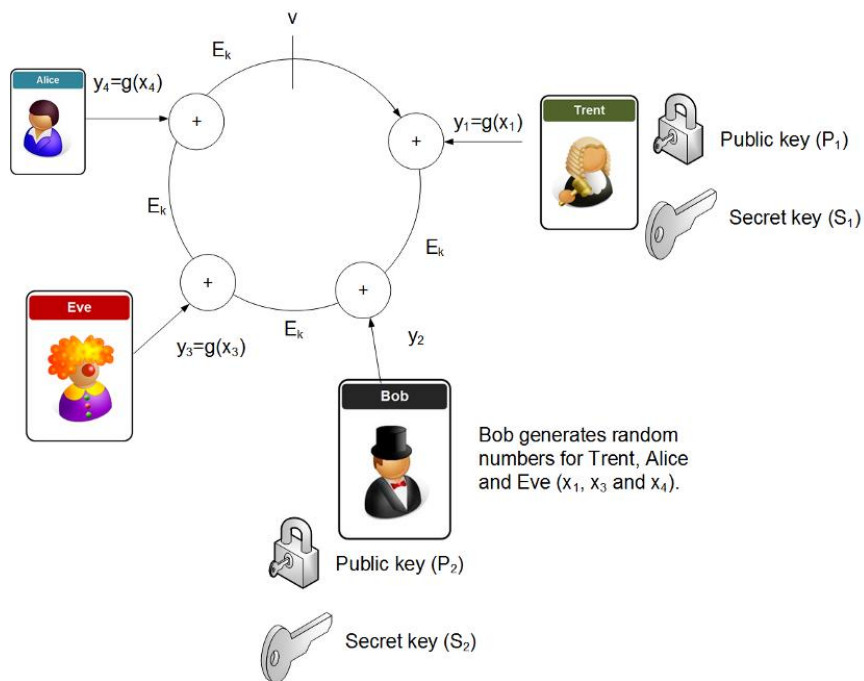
v

$E_k$

Alice

$y_4=g(x_4)$

+

+

$y_1=g(x_1)$

Trent

Public key ($P_1$)

Secret key ($S_1$)

$E_k$

$E_k$

+

+

Eve

$E_k$

$y_3=g(x_3)$

$y_2$

Bob

Bob generates random numbers for Trent, Alice and Eve ($x_1$, $x_3$ and $x_4$).

Public key ($P_2$)

Secret key ($S_2$)